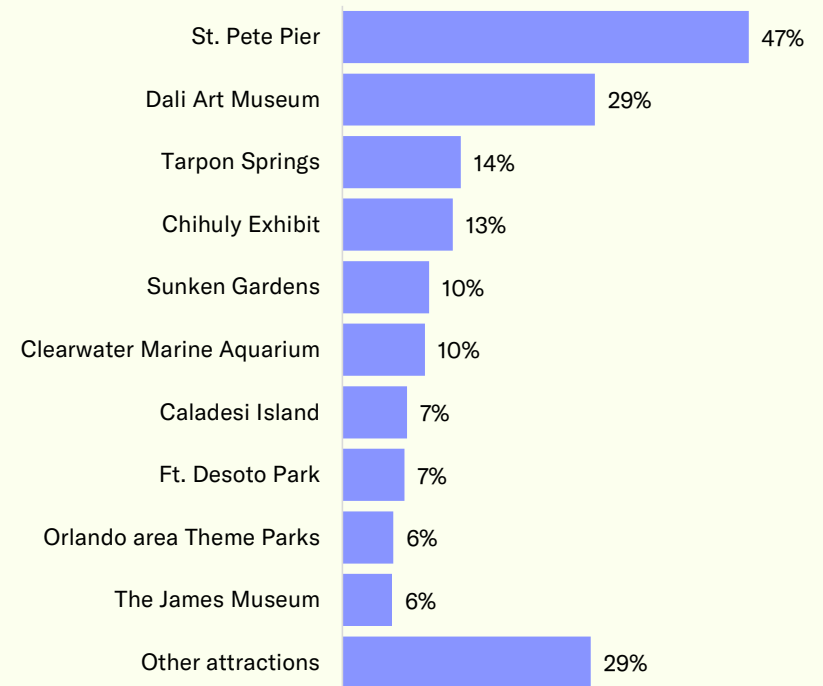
St. Pete Pier 47%
Dali Art Museum 29%
Tarpon Springs 14%
Chihuly Exhibit 13%
Sunken Gardens 10%
Clearwater Marine Aquarium 10%
Caladesi Island 7%
Ft. Desoto Park 7%
Orlando area Theme Parks 6%
The James Museum 6%
Other attractions 29%